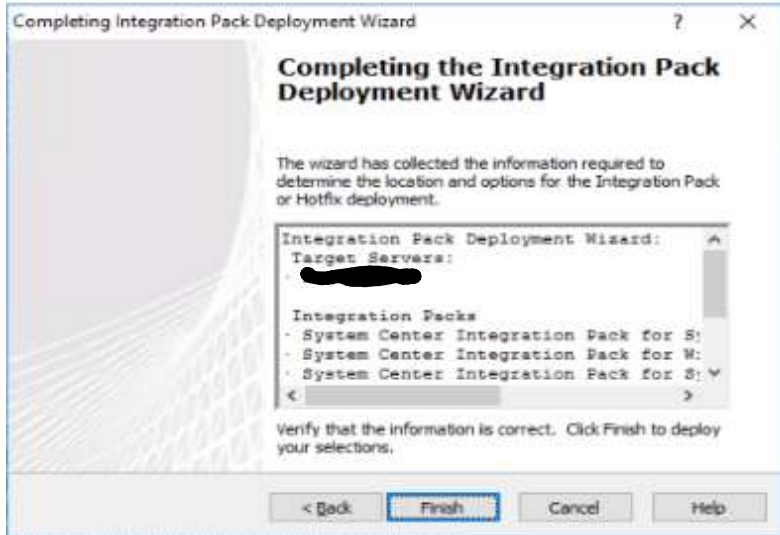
Completing Integration Pack Deployment Wizard

?

×

Completing the Integration Pack Deployment Wizard

The wizard has collected the information required to determine the location and options for the Integration Pack or Hotfix deployment.

Integration Pack Deployment Wizard:
Target Servers:
· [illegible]

Integration Packs
· System Center Integration Pack for S
· System Center Integration Pack for W:
· System Center Integration Pack for S:

Verify that the information is correct. Click Finish to deploy your selections.

< Back

Finish

Cancel

Help